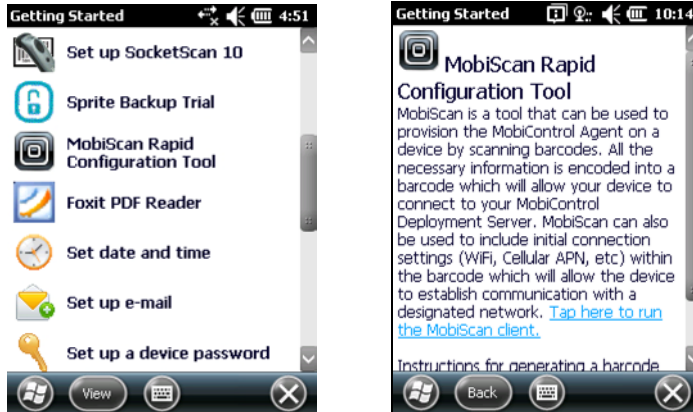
Getting Started 4:51

Set up SocketScan 10

Sprite Backup Trial

MobiScan Rapid Configuration Tool

Foxit PDF Reader

Set date and time

Set up e-mail

Set up a device password

View

Getting Started 10:14

MobiScan Rapid Configuration Tool

MobiScan is a tool that can be used to provision the MobiControl Agent on a device by scanning barcodes. All the necessary information is encoded into a barcode which will allow your device to connect to your MobiControl Deployment Server. MobiScan can also be used to include initial connection settings (WiFi, Cellular APN, etc) within the barcode which will allow the device to establish communication with a designated network. Tap here to run the MobiScan client.

Instructions for generating a barcode

Back